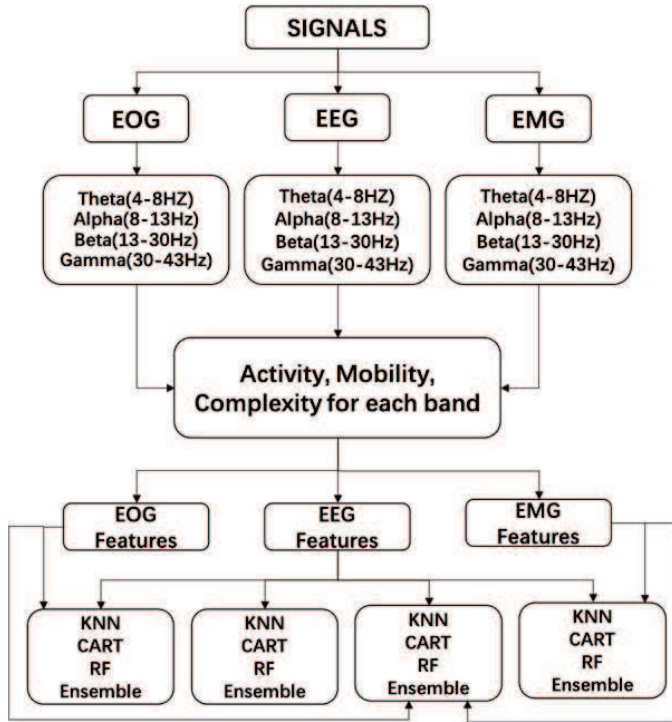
SIGNALS

EOG

EEG

EMG

Theta(4-8HZ)
Alpha(8-13Hz)
Beta(13-30Hz)
Gamma(30-43Hz)

Theta(4-8HZ)
Alpha(8-13Hz)
Beta(13-30Hz)
Gamma(30-43Hz)

Theta(4-8HZ)
Alpha(8-13Hz)
Beta(13-30Hz)
Gamma(30-43Hz)

Activity, Mobility, Complexity for each band

EOG Features

EEG Features

EMG Features

KNN
CART
RF
Ensemble

KNN
CART
RF
Ensemble

KNN
CART
RF
Ensemble

KNN
CART
RF
Ensemble